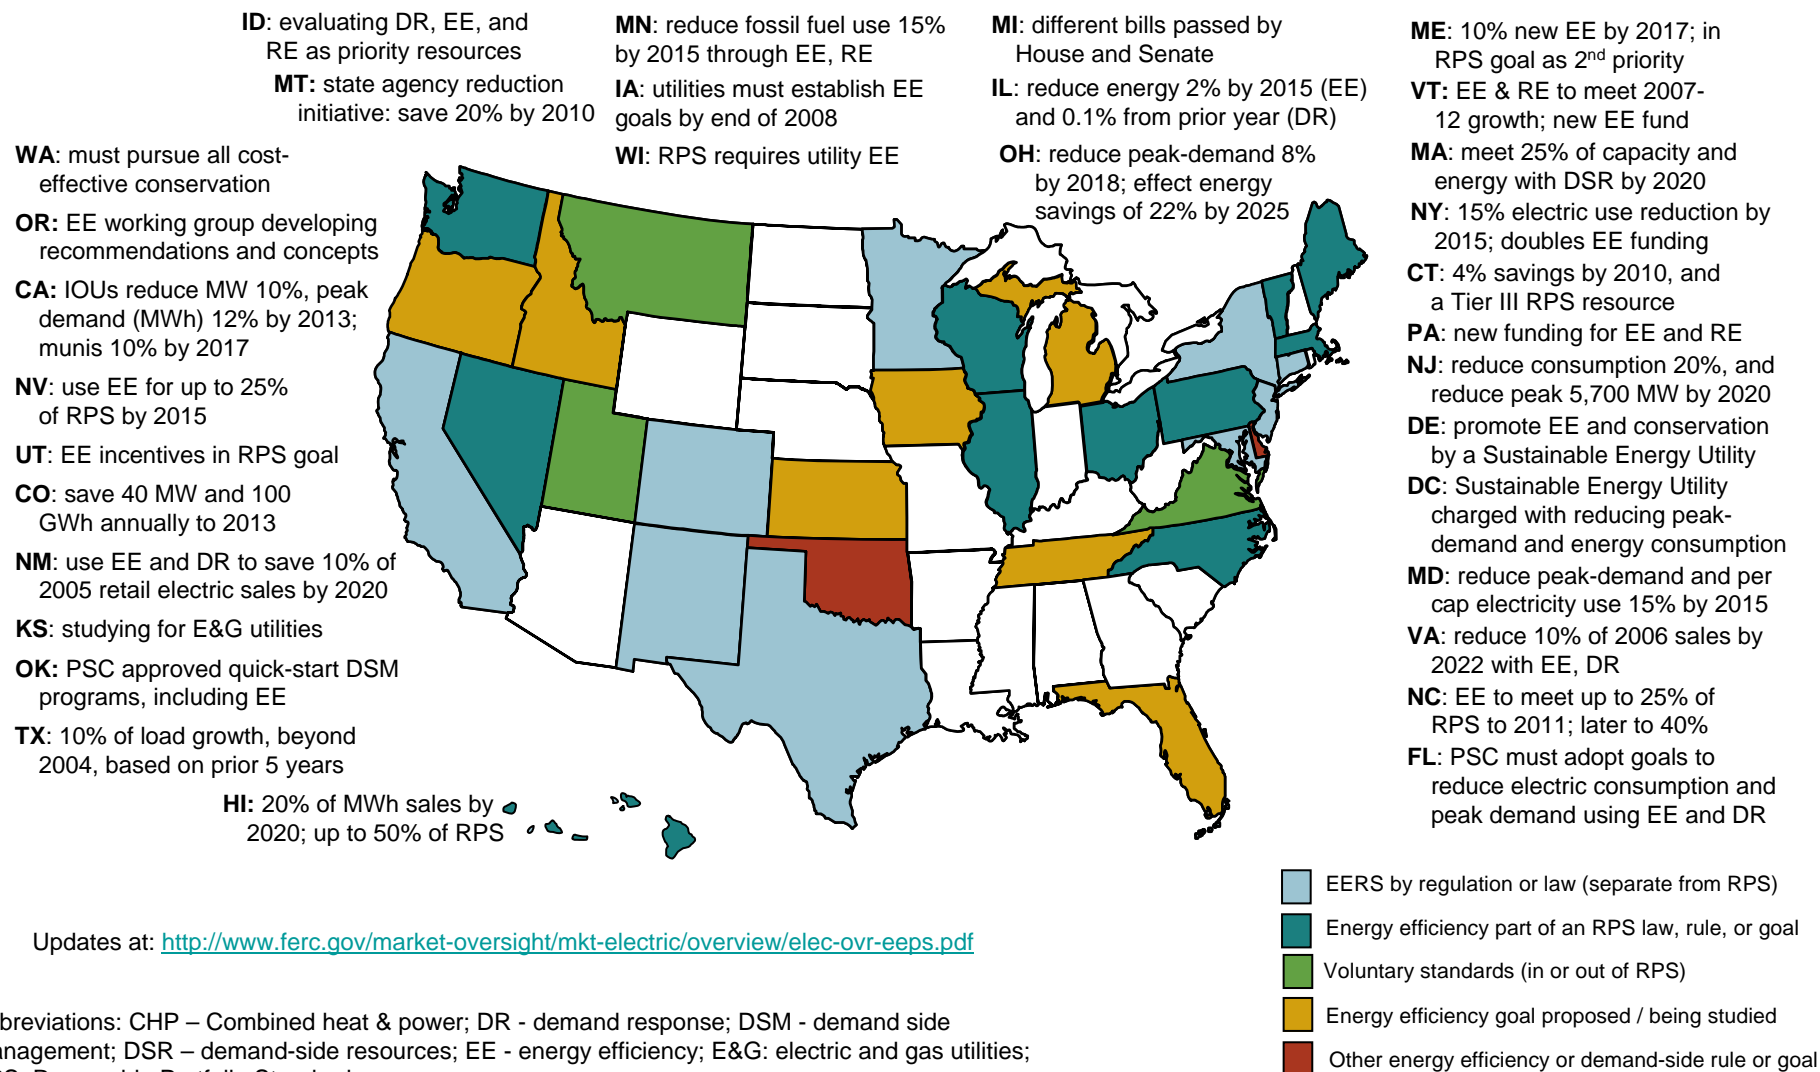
**ID**: evaluating DR, EE, and RE as priority resources

**MT:** state agency reduction initiative: save 20% by 2010

**MN**: reduce fossil fuel use 15% by 2015 through EE, RE

**IA**: utilities must establish EE goals by end of 2008

**WI**: RPS requires utility EE

**MI**: different bills passed by House and Senate

**IL**: reduce energy 2% by 2015 (EE) and 0.1% from prior year (DR)

**OH**: reduce peak-demand 8% by 2018; effect energy savings of 22% by 2025

**ME**: 10% new EE by 2017; in RPS goal as 2$^{nd}$ priority

**VT:** EE & RE to meet 2007-12 growth; new EE fund

**MA**: meet 25% of capacity and energy with DSR by 2020

**NY**: 15% electric use reduction by 2015; doubles EE funding

**CT**: 4% savings by 2010, and a Tier III RPS resource

**PA**: new funding for EE and RE

**NJ**: reduce consumption 20%, and reduce peak 5,700 MW by 2020

**DE**: promote EE and conservation by a Sustainable Energy Utility

**DC**: Sustainable Energy Utility charged with reducing peak-demand and energy consumption

**MD**: reduce peak-demand and per cap electricity use 15% by 2015

**VA**: reduce 10% of 2006 sales by 2022 with EE, DR

**NC**: EE to meet up to 25% of RPS to 2011; later to 40%

**FL**: PSC must adopt goals to reduce electric consumption and peak demand using EE and DR

**WA**: must pursue all cost-effective conservation

**OR:** EE working group developing recommendations and concepts

**CA:** IOUs reduce MW 10%, peak demand (MWh) 12% by 2013; munis 10% by 2017

**NV**: use EE for up to 25% of RPS by 2015

**UT**: EE incentives in RPS goal

**CO**: save 40 MW and 100 GWh annually to 2013

**NM**: use EE and DR to save 10% of 2005 retail electric sales by 2020

**KS**: studying for E&G utilities

**OK:** PSC approved quick-start DSM programs, including EE

**TX**: 10% of load growth, beyond 2004, based on prior 5 years

**HI:** 20% of MWh sales by 2020; up to 50% of RPS

EERS by regulation or law (separate from RPS)
Energy efficiency part of an RPS law, rule, or goal
Voluntary standards (in or out of RPS)
Energy efficiency goal proposed / being studied
Other energy efficiency or demand-side rule or goal

Updates at: http://www.ferc.gov/market-oversight/mkt-electric/overview/elec-ovr-eeps.pdf

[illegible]breviations: CHP – Combined heat & power; DR - demand response; DSM - demand side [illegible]nagement; DSR – demand-side resources; EE - energy efficiency; E&G: electric and gas utilities; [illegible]